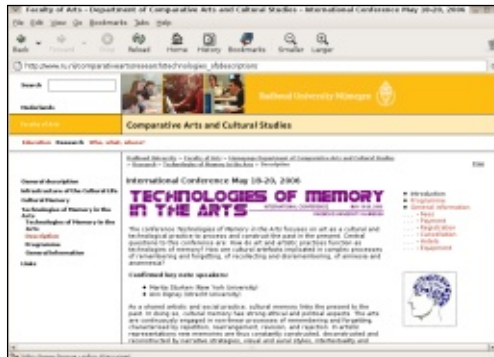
Faculty of Arts - Department of Comparative Arts and Cultural Studies - International Conference May 18-20, 2006

File Edit View Go Bookmarks Tabs Help

Back Forward Stop Reload Home History Bookmarks Smaller Larger

http://www.ru.nl/comparativeartsresearch/technologies_ofdescriptions

Search

Nederlands

Radboud University Nijmegen

Comparative Arts and Cultural Studies

Education Research Who, what, where?

General description
Infrastructure of the Cultural Life
Cultural Memory
Technologies of Memory in the Arts
Technologies of Memory in the Arts
Description
Programme
General information
Links

Radboud University > Faculty of Arts > Department of Comparative Arts and Cultural Studies > Research > Technologies of Memory in the Arts > Description

International Conference May 18-20, 2006

TECHNOLOGIES OF MEMORY IN THE ARTS

The conference Technologies of Memory in the Arts focuses on art as a cultural and technological practice to process and comprehend the past in the present. Central questions to this conference are: How do art and artistic practices function as technologies of memory? How are cultural artefacts implicated in complex processes of remembering and forgetting, of recollecting and dismembering, of amnesia and anamnesia?

Confirmed key note speakers:

• Marita Sturken (New York University)
• Ann Rigney (Utrecht University)

As a shared artistic and social practice, cultural memory links the present to the past. In doing so, cultural memory has strong ethical and political aspects. The arts are continuously engaged in non-linear processes of remembering and forgetting, characterised by repetition, rearrangement, revision, and rejection. In artistic representations and memories are thus constantly constructed, deconstructed and reconstructed by narrative strategies, visual and aural styles, intertextuality and

• Introduction
• Programme
• General information
– Fees
– Payment
– Registration
– Cancellation
– Hotels
– Equipment